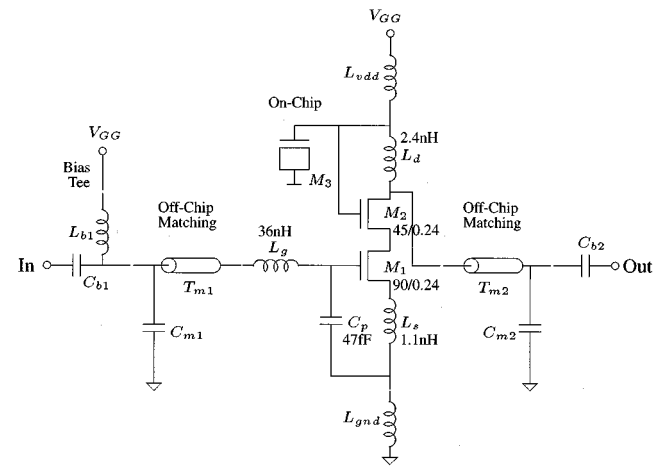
$V_{GG}$

$L_{vdd}$

On-Chip

2.4nH
$L_d$

$M_3$

$V_{GG}$

Bias Tee

$L_{b1}$

Off-Chip Matching

36nH
$L_g$

$M_2$
45/0.24

Off-Chip Matching

$C_{b2}$

In

$C_{b1}$

$T_{m1}$

$M_1$
90/0.24

$T_{m2}$

Out

$C_{m1}$

$C_p$
47fF

$L_s$
1.1nH

$C_{m2}$

$L_{gnd}$